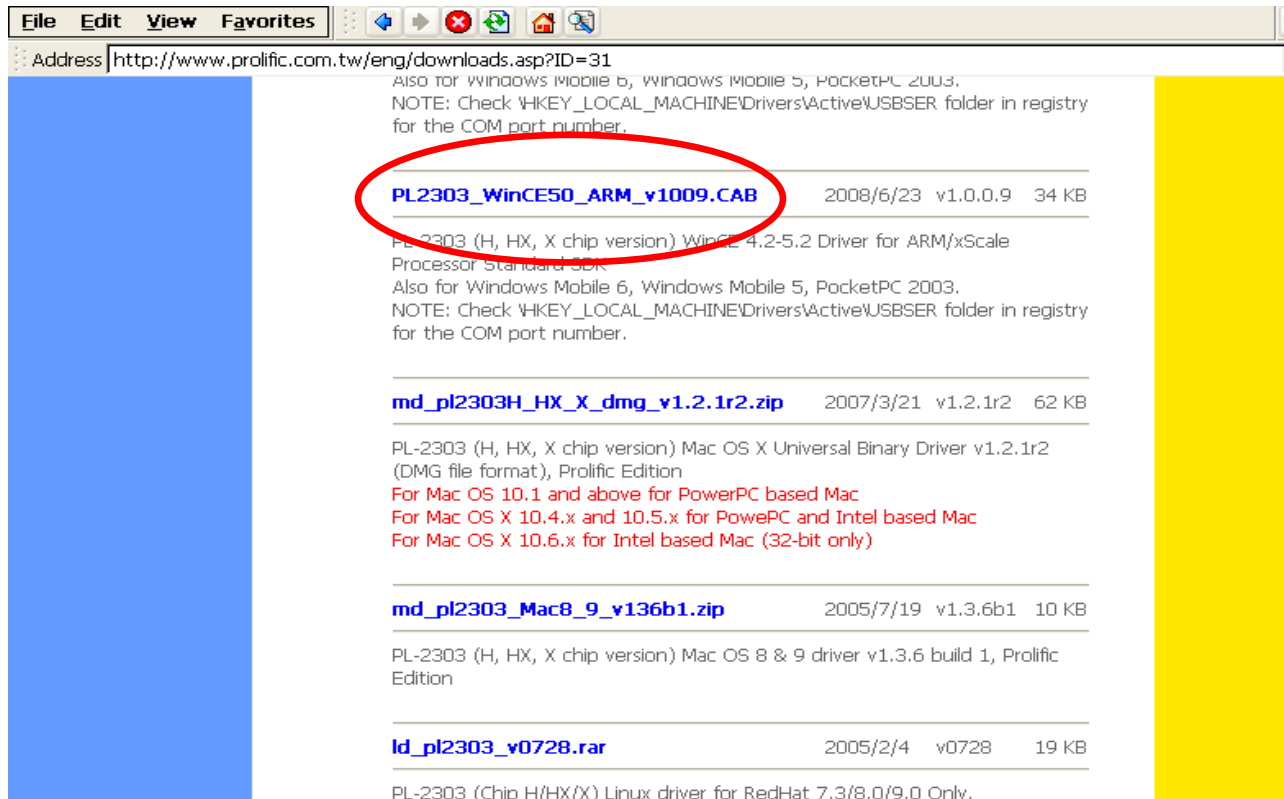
File Edit View Favorites

Address http://www.prolific.com.tw/eng/downloads.asp?ID=31

Also for Windows Mobile 6, Windows Mobile 5, PocketPC 2003.
NOTE: Check \HKEY_LOCAL_MACHINE\Drivers\Active\USBSER folder in registry for the COM port number.

PL2303_WinCE50_ARM_v1009.CAB 2008/6/23 v1.0.0.9 34 KB

PL-2303 (H, HX, X chip version) WinCE 4.2-5.2 Driver for ARM/xScale Processor Standard SDK
Also for Windows Mobile 6, Windows Mobile 5, PocketPC 2003.
NOTE: Check \HKEY_LOCAL_MACHINE\Drivers\Active\USBSER folder in registry for the COM port number.

md_pl2303H_HX_X_dmg_v1.2.1r2.zip 2007/3/21 v1.2.1r2 62 KB

PL-2303 (H, HX, X chip version) Mac OS X Universal Binary Driver v1.2.1r2 (DMG file format), Prolific Edition
For Mac OS 10.1 and above for PowerPC based Mac
For Mac OS X 10.4.x and 10.5.x for PowePC and Intel based Mac
For Mac OS X 10.6.x for Intel based Mac (32-bit only)

md_pl2303_Mac8_9_v136b1.zip 2005/7/19 v1.3.6b1 10 KB

PL-2303 (H, HX, X chip version) Mac OS 8 & 9 driver v1.3.6 build 1, Prolific Edition

ld_pl2303_v0728.rar 2005/2/4 v0728 19 KB

PL-2303 (Chip H/HX/X) Linux driver for RedHat 7.3/8.0/9.0 Only.